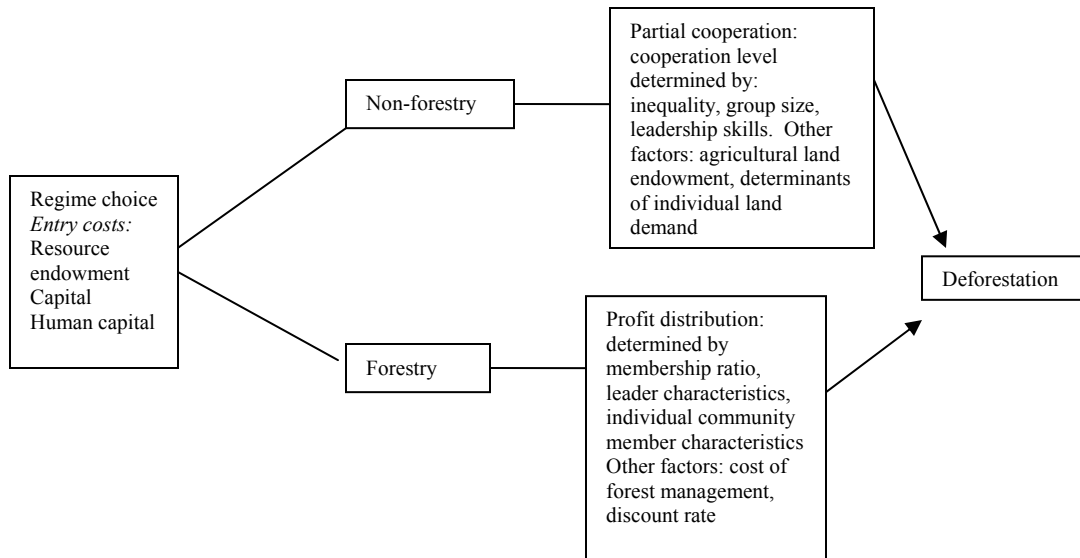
Regime choice
Entry costs:
Resource endowment
Capital
Human capital

Non-forestry

Partial cooperation: cooperation level determined by: inequality, group size, leadership skills. Other factors: agricultural land endowment, determinants of individual land demand

Forestry

Profit distribution: determined by membership ratio, leader characteristics, individual community member characteristics Other factors: cost of forest management, discount rate

Deforestation